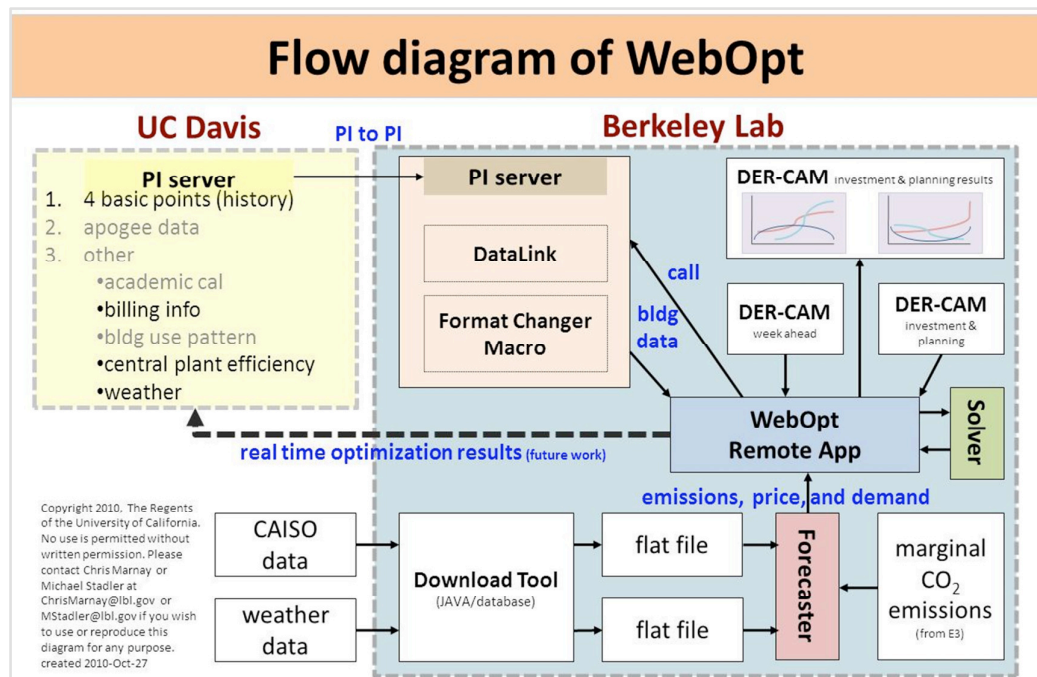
Flow diagram of WebOpt

UC Davis

PI to PI

Berkeley Lab

PI server
1. 4 basic points (history)
2. apogee data
3. other
•academic cal
•billing info
•bldg use pattern
•central plant efficiency
•weather

PI server

DataLink

Format Changer Macro

call

bldg data

DER-CAM investment & planning results

DER-CAM week ahead

DER-CAM investment & planning

WebOpt Remote App

Solver

real time optimization results (future work)

emissions, price, and demand

Copyright 2010. The Regents of the University of California. No use is permitted without written permission. Please contact Chris Marnay or Michael Stadler at ChrisMarnay@lbl.gov or MStadler@lbl.gov if you wish to use or reproduce this diagram for any purpose. created 2010-Oct-27

CAISO data

weather data

Download Tool
(JAVA/database)

flat file

flat file

Forecaster

marginal $CO_2$ emissions
(from E3)